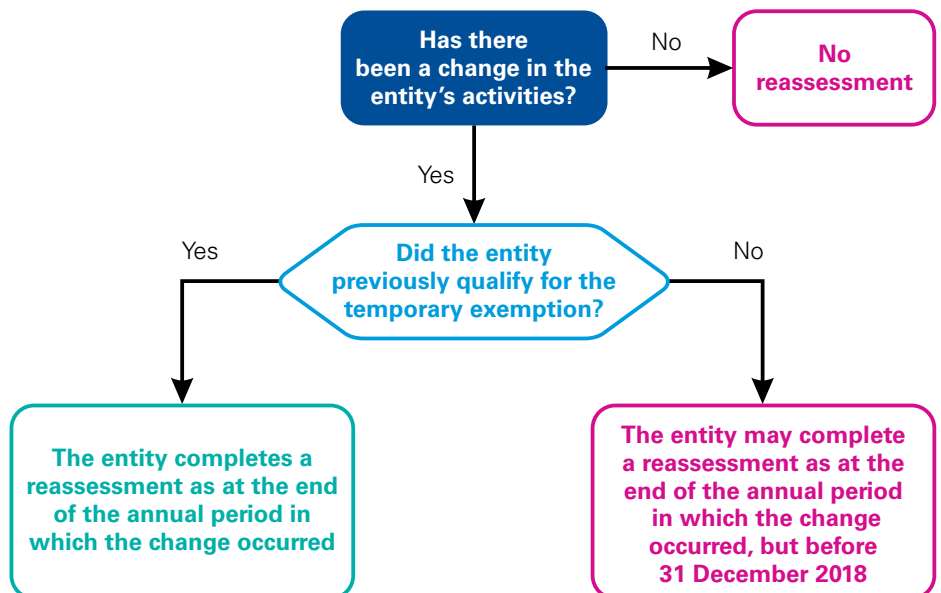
Has there been a change in the entity's activities?

No

No reassessment

Yes

Did the entity previously qualify for the temporary exemption?

Yes

No

The entity completes a reassessment as at the end of the annual period in which the change occurred

The entity may complete a reassessment as at the end of the annual period in which the change occurred, but before 31 December 2018